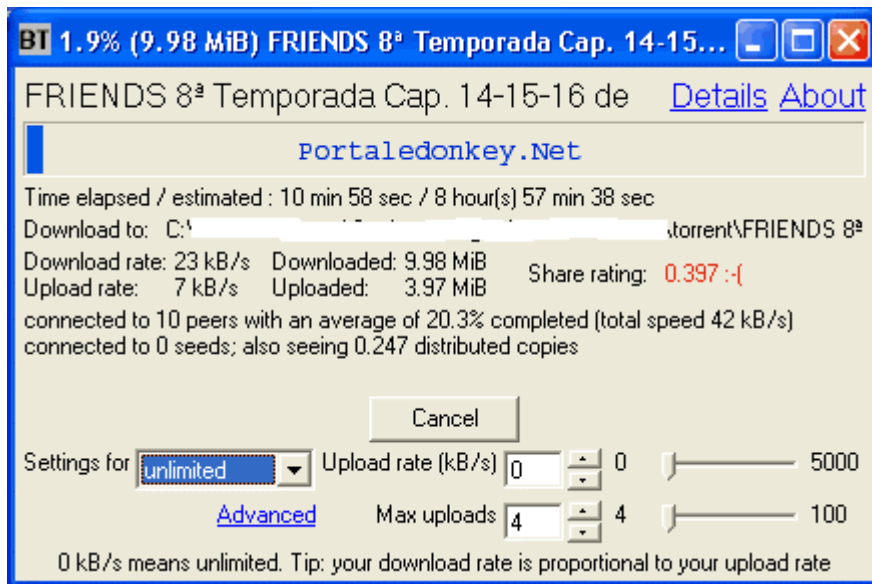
BT 1.9% (9.98 MiB) FRIENDS 8ª Temporada Cap. 14-15...

FRIENDS 8ª Temporada Cap. 14-15-16 de Details About

Portaledonkey.Net

Time elapsed / estimated : 10 min 58 sec / 8 hour(s) 57 min 38 sec

Download to: C:\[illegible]torrent\FRIENDS 8ª

Download rate: 23 kB/s Downloaded: 9.98 MiB
Upload rate: 7 kB/s Uploaded: 3.97 MiB
Share rating: 0.397 :-(

connected to 10 peers with an average of 20.3% completed (total speed 42 kB/s)
connected to 0 seeds; also seeing 0.247 distributed copies

Cancel

Settings for unlimited Upload rate (kB/s) 0 0 5000

Advanced Max uploads 4 4 100

0 kB/s means unlimited. Tip: your download rate is proportional to your upload rate